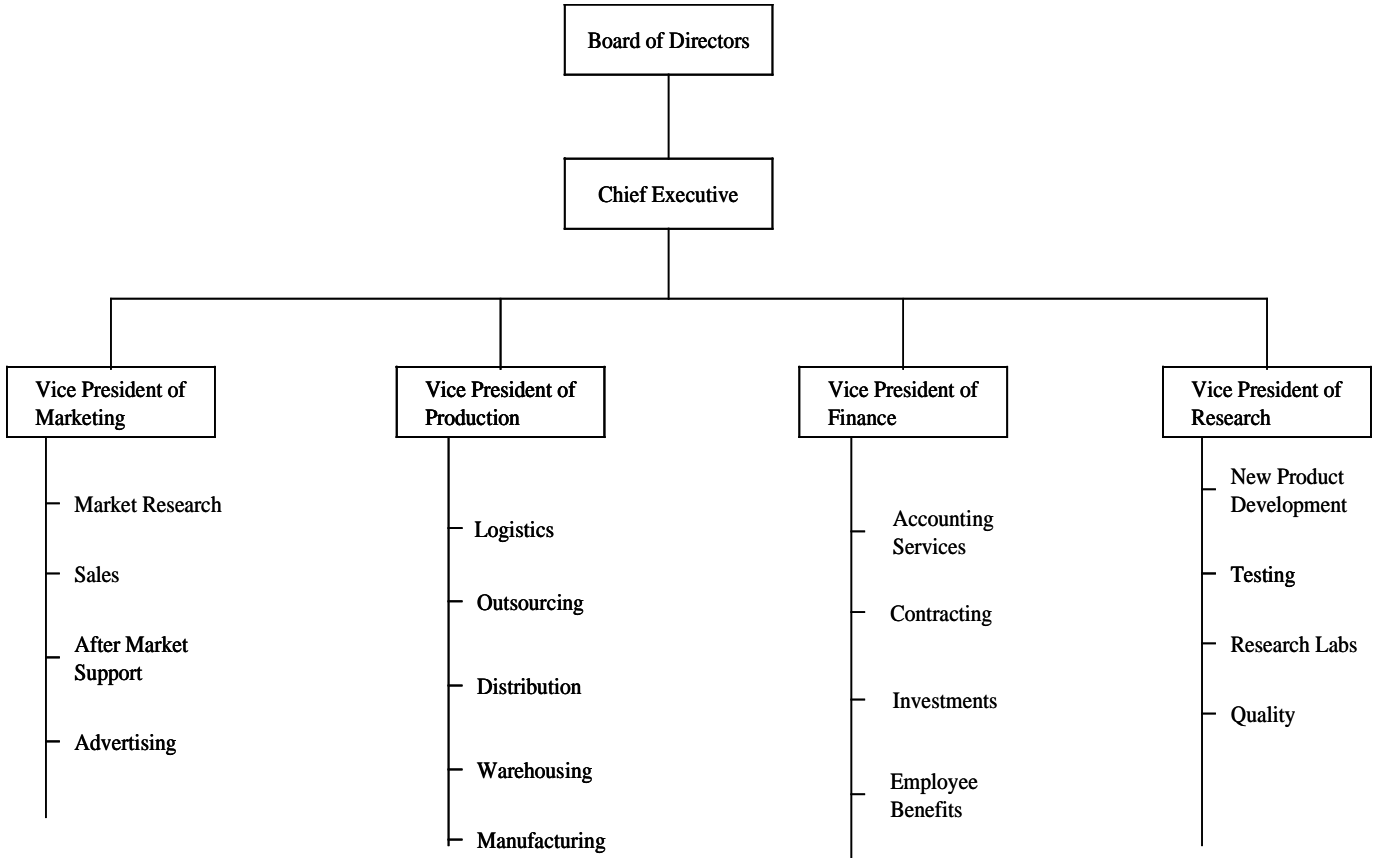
Board of Directors

Chief Executive

Vice President of Marketing

Market Research

Sales

After Market Support

Advertising

Vice President of Production

Logistics

Outsourcing

Distribution

Warehousing

Manufacturing

Vice President of Finance

Accounting Services

Contracting

Investments

Employee Benefits

Vice President of Research

New Product Development

Testing

Research Labs

Quality